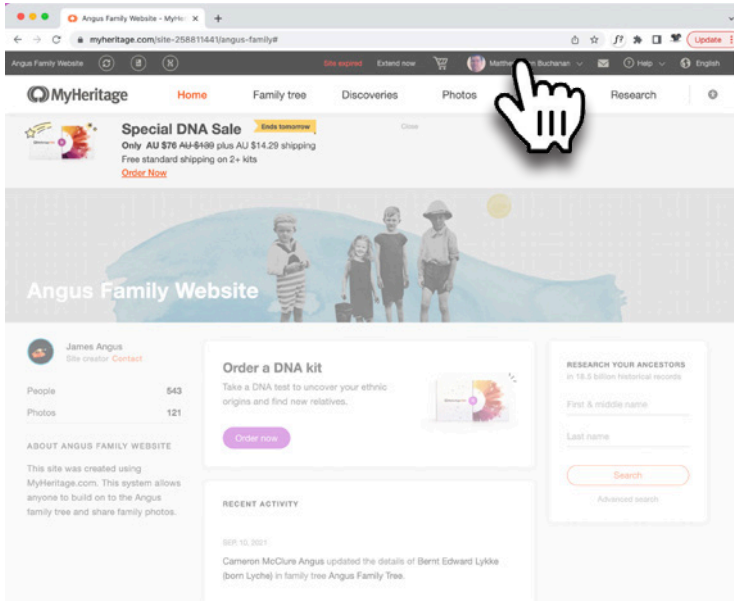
Angus Family Website - MyHer ×
+
myheritage.com/site-258811441/angus-family#
Update

Angus Family Website
Site expired Extend now
Matthe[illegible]n Buchanan
Help
English

MyHeritage
Home
Family tree
Discoveries
Photos
Research

Special DNA Sale
Ends tomorrow
Only AU $76 AU $139 plus AU $14.29 shipping
Free standard shipping on 2+ kits
Order Now
Close

Angus Family Website

James Angus
Site creator Contact

| People | 543 |
|---|---|
| Photos | 121 |

ABOUT ANGUS FAMILY WEBSITE
This site was created using MyHeritage.com. This system allows anyone to build on to the Angus family tree and share family photos.

Order a DNA kit
Take a DNA test to uncover your ethnic origins and find new relatives.
Order now

RECENT ACTIVITY
SEP 10, 2021
Cameron McClure Angus updated the details of Bernt Edward Lykke (born Lyche) in family tree Angus Family Tree.

RESEARCH YOUR ANCESTORS
in 18.5 billion historical records
First & middle name
Last name
Search
Advanced search